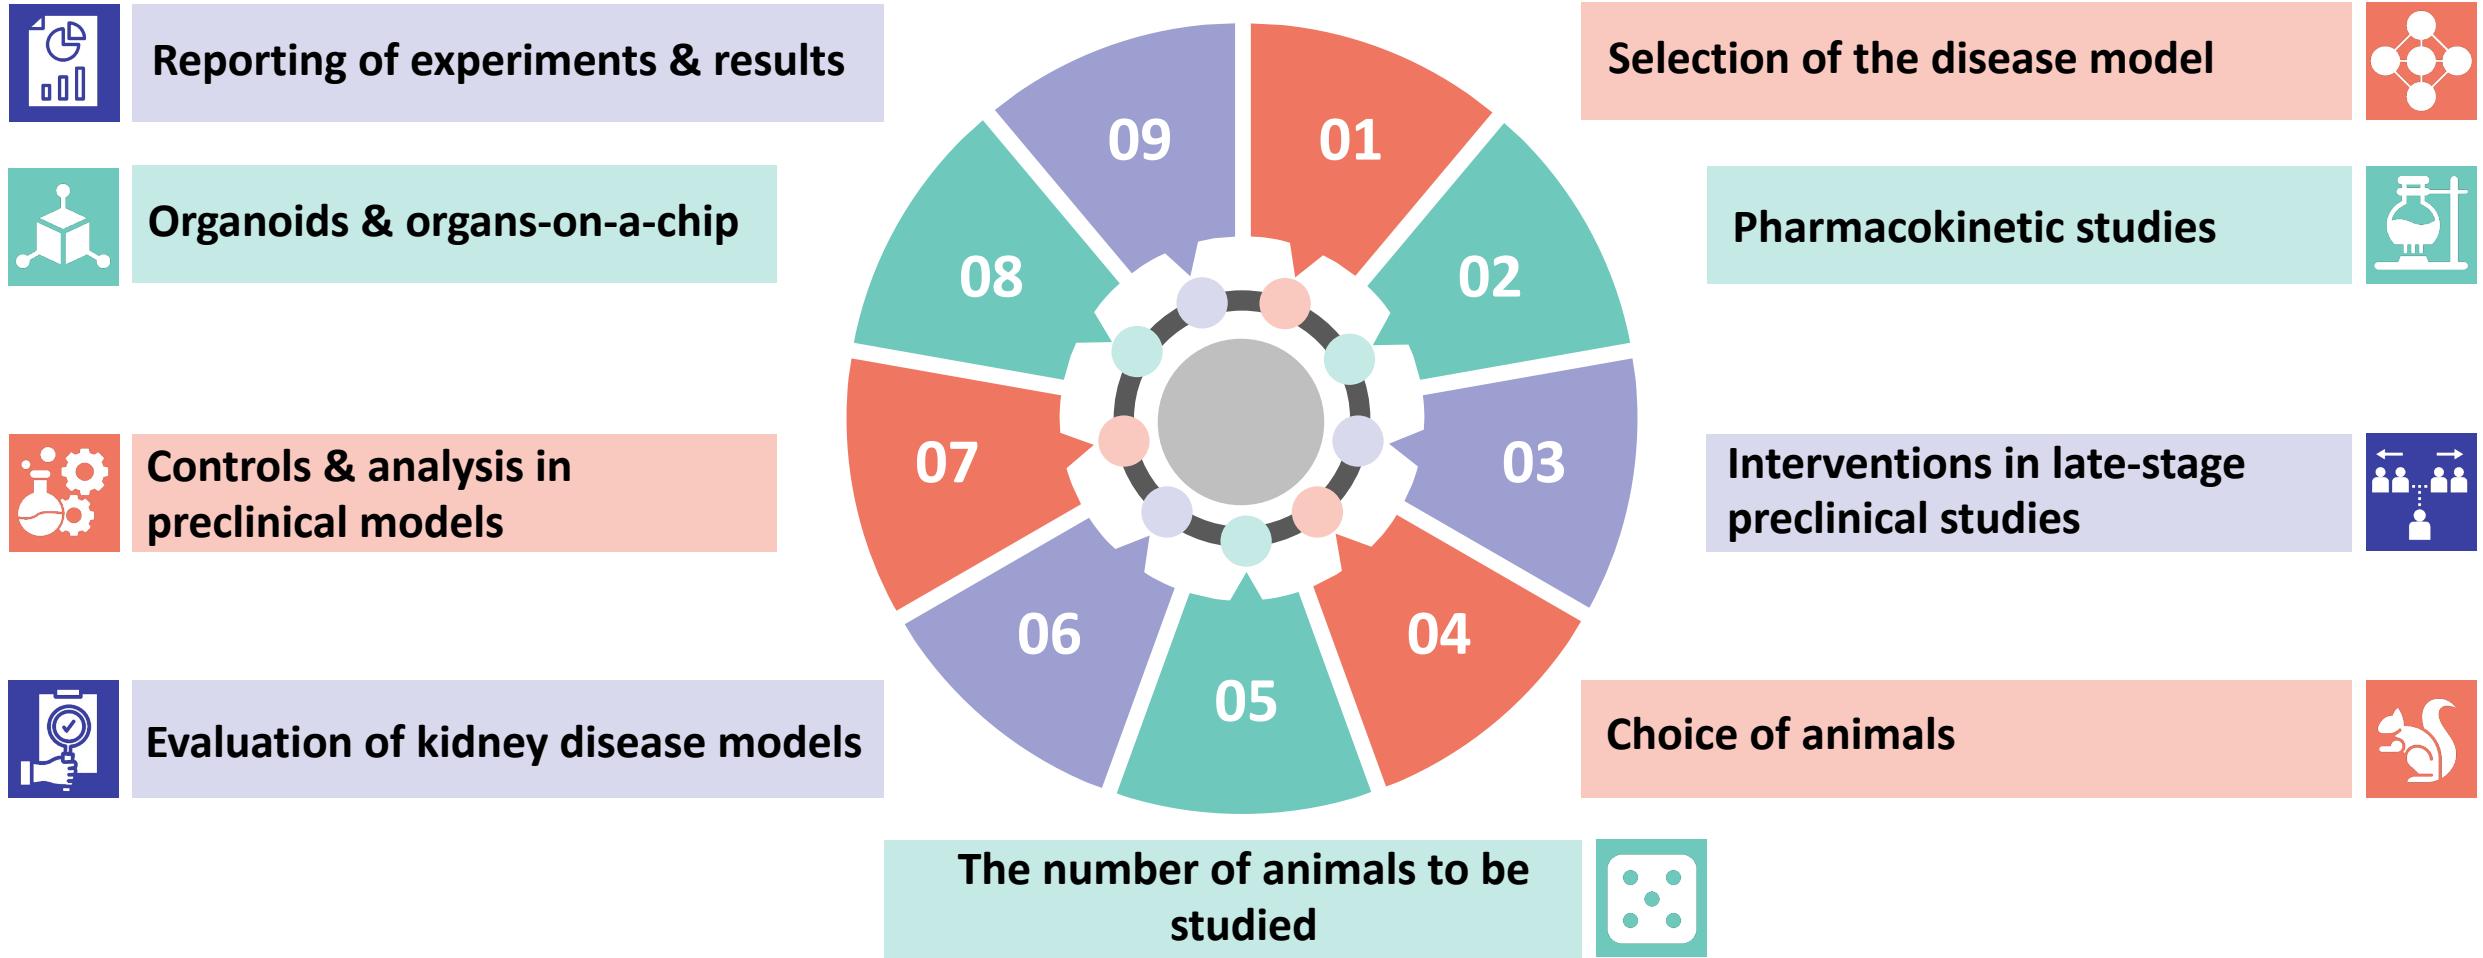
Reporting of experiments & results

Selection of the disease model

09

01

Organoids & organs-on-a-chip

08

02

Pharmacokinetic studies

Controls & analysis in preclinical models

07

03

Interventions in late-stage preclinical studies

06

04

05

Evaluation of kidney disease models

Choice of animals

The number of animals to be studied